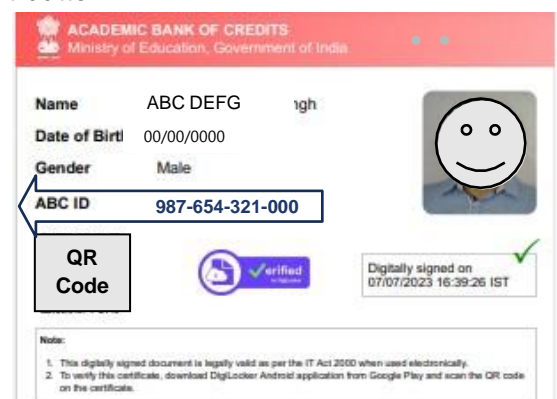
ACADEMIC BANK OF CREDITS
Ministry of Education, Government of India

Name ABC DEFG ngh
Date of Birtl 00/00/0000
Gender Male
ABC ID 987-654-321-000

QR Code

Verified by DigiLocker

Digitally signed on 07/07/2023 16:39:26 IST

Note:
1. This digitally signed document is legally valid as per the IT Act 2000 when used electronically.
2. To verify this certificate, download DigiLocker Android application from Google Play and scan the QR code on the certificate.